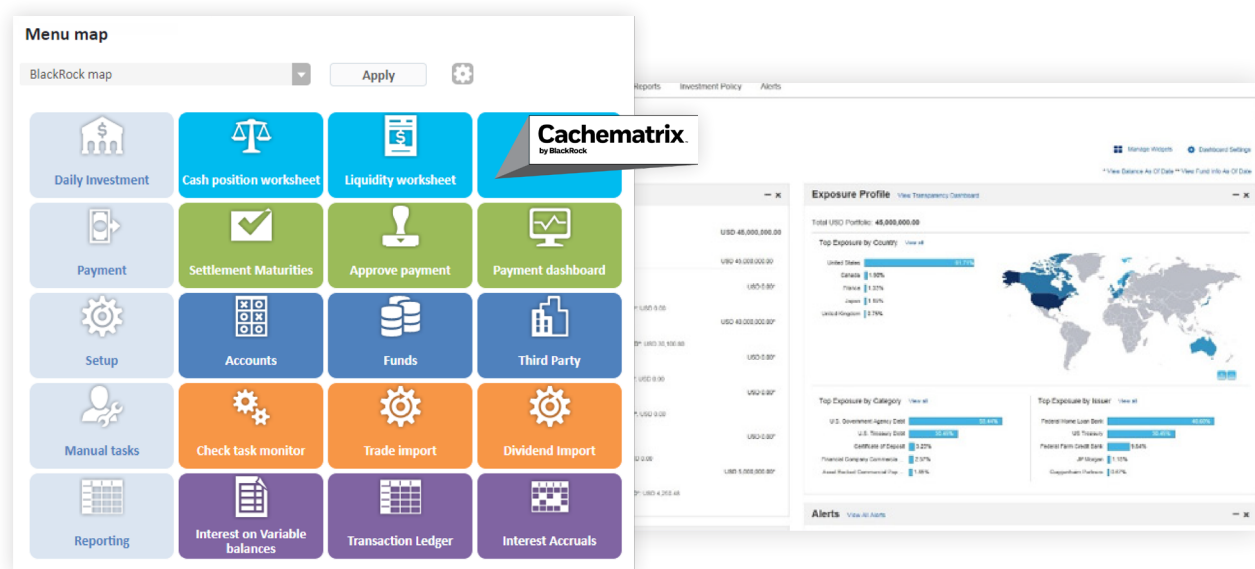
Menu map

BlackRock map

Apply

Daily Investment

Cash position worksheet

Liquidity worksheet

Cachematrix by BlackRock

Payment

Settlement Maturities

Approve payment

Payment dashboard

Setup

Accounts

Funds

Third Party

Manual tasks

Check task monitor

Trade import

Dividend Import

Reporting

Interest on Variable balances

Transaction Ledger

Interest Accruals

Reports Investment Policy Alerts

Manage Widgets Dashboard Settings

* View Balance As Of Date ** View Fund Info As Of Date

Exposure Profile View Transparency Dashboard

Total USD Portfolio: 45,000,000.00

Top Exposure by Country View all

United States 91.71%

Canada 1.90%

France 1.37%

Japan 1.10%

United Kingdom 0.79%

USD 45,000,000.00

USD 45,000,000.00

Top Exposure by Category View all

U.S. Government Agency Debt 55.44%

U.S. Treasury Debt 30.46%

Certificate of Deposit 3.22%

Financial Company Commercia... 2.57%

Asset Backed Commercial Pap... 1.96%

Top Exposure by Issuer View all

Federal Home Loan Bank 46.65%

US Treasury 30.46%

Federal Farm Credit Bank 5.64%

JP Morgan 1.15%

Guggenheim Partners 0.67%

Alerts View All Alerts